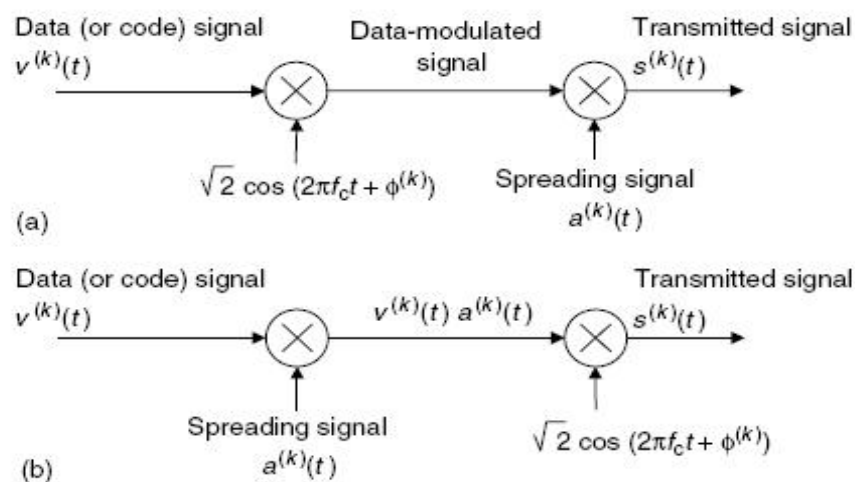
Data (or code) signal
$v^{(k)}(t)$

Data-modulated signal

Transmitted signal
$s^{(k)}(t)$

$\sqrt{2}\cos(2\pi f_c t + \phi^{(k)})$

Spreading signal
$a^{(k)}(t)$

(a)

Data (or code) signal
$v^{(k)}(t)$

$v^{(k)}(t)\, a^{(k)}(t)$

Transmitted signal
$s^{(k)}(t)$

Spreading signal
$a^{(k)}(t)$

$\sqrt{2}\cos(2\pi f_c t + \phi^{(k)})$

(b)